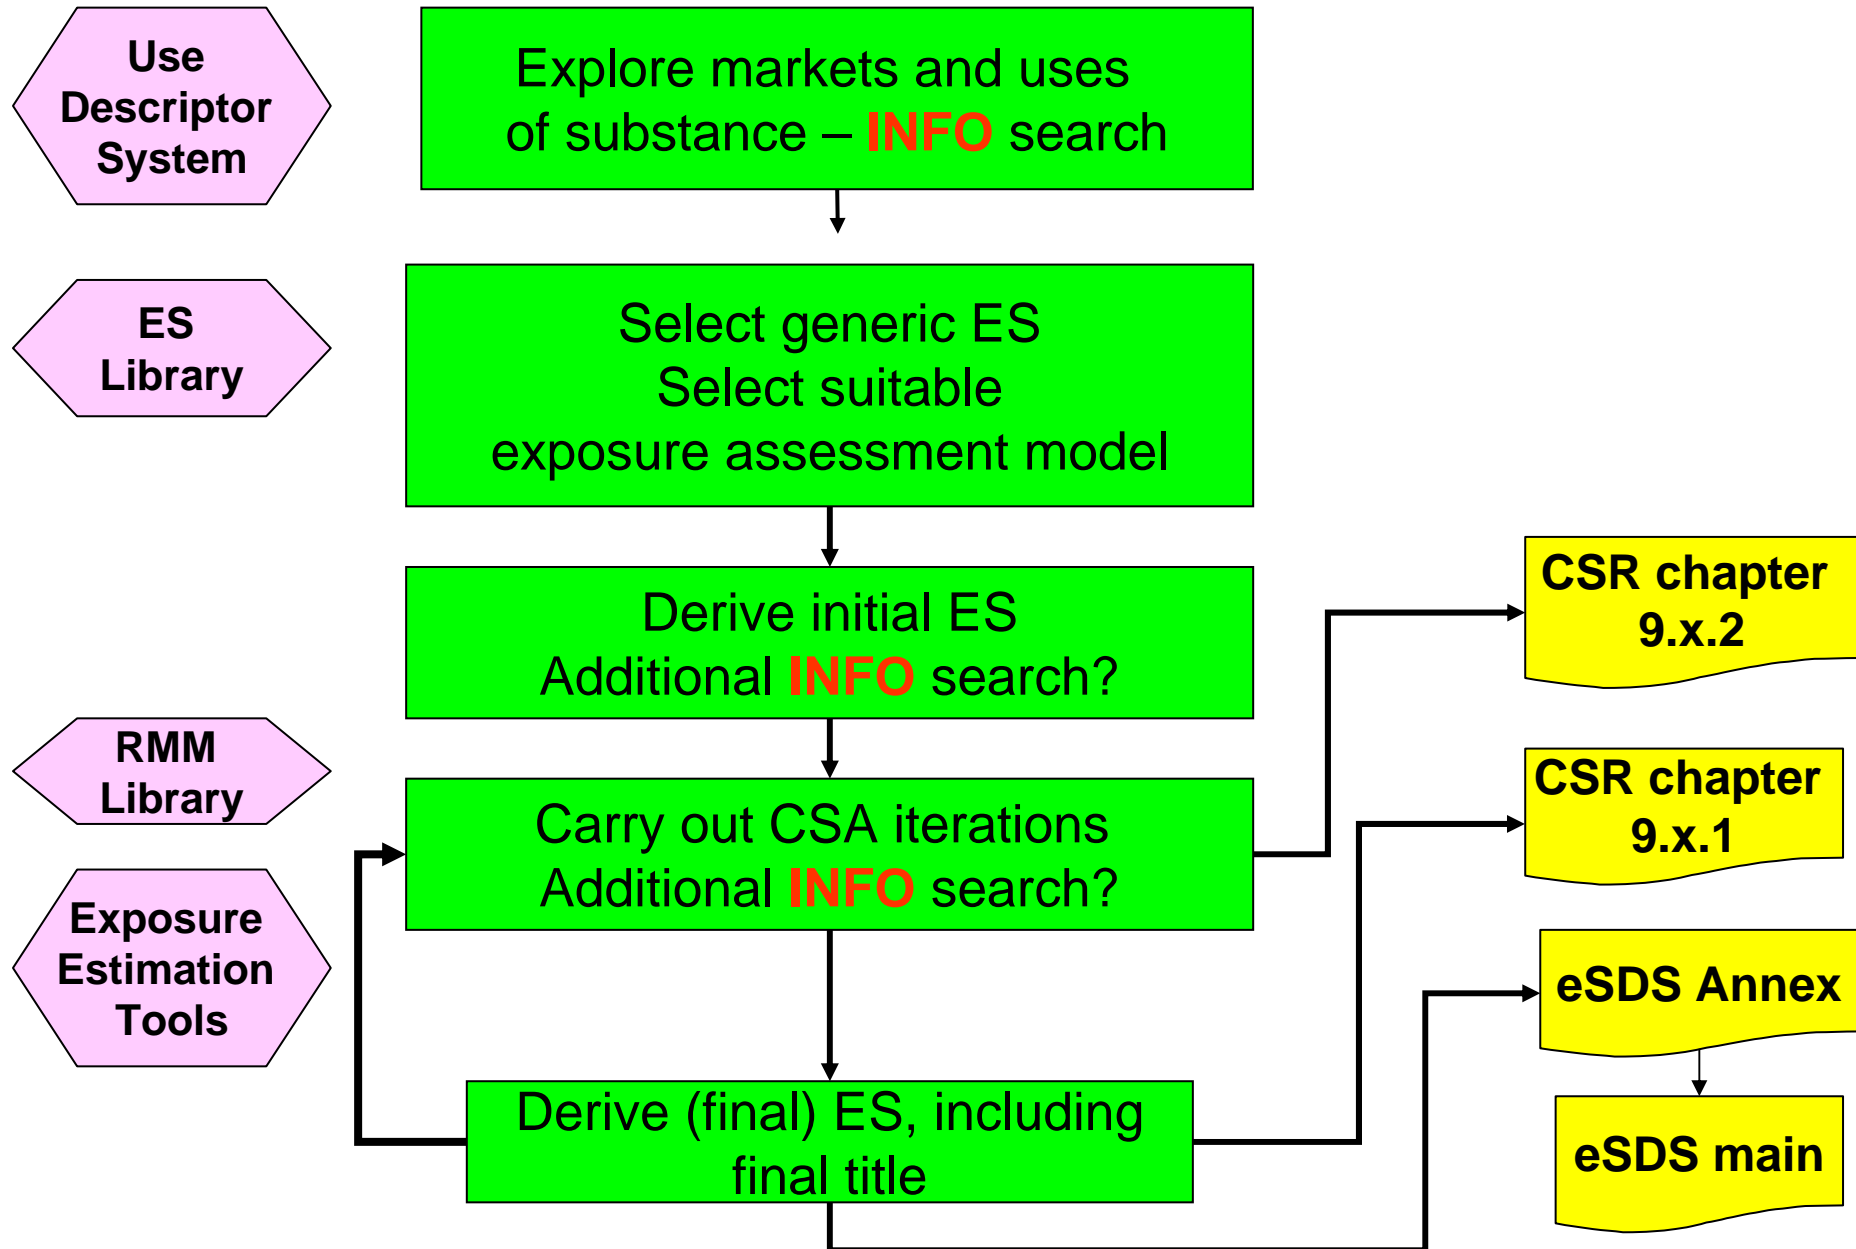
Use Descriptor System

Explore markets and uses of substance – INFO search

ES Library

Select generic ES
Select suitable exposure assessment model

Derive initial ES
Additional INFO search?

CSR chapter 9.x.2

RMM Library

Carry out CSA iterations
Additional INFO search?

CSR chapter 9.x.1

Exposure Estimation Tools

eSDS Annex

Derive (final) ES, including final title

eSDS main